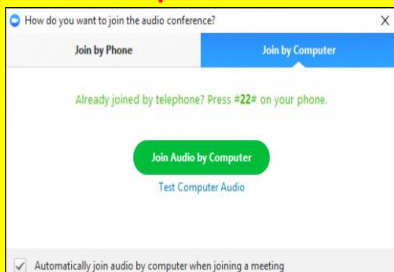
How do you want to join the audio conference?

X

Join by Phone

Join by Computer

Already joined by telephone? Press #22# on your phone.

Join Audio by Computer

Test Computer Audio

Automatically join audio by computer when joining a meeting